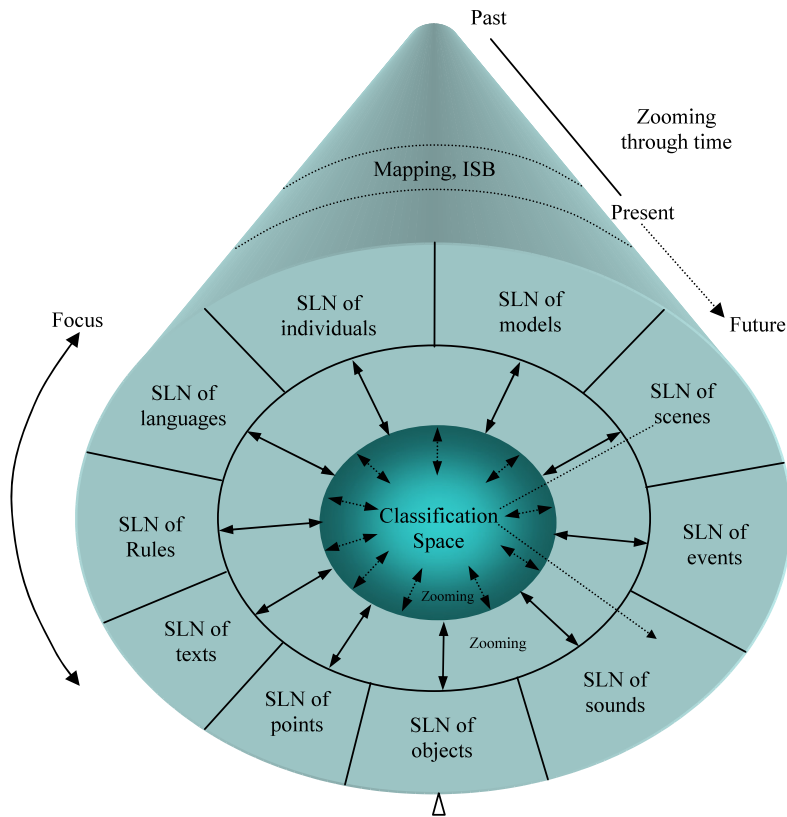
Past

Zooming through time

Mapping, ISB

Present

Future

Focus

SLN of individuals

SLN of models

SLN of languages

SLN of scenes

SLN of Rules

Classification Space

SLN of events

SLN of texts

Zooming

Zooming

SLN of sounds

SLN of points

SLN of objects